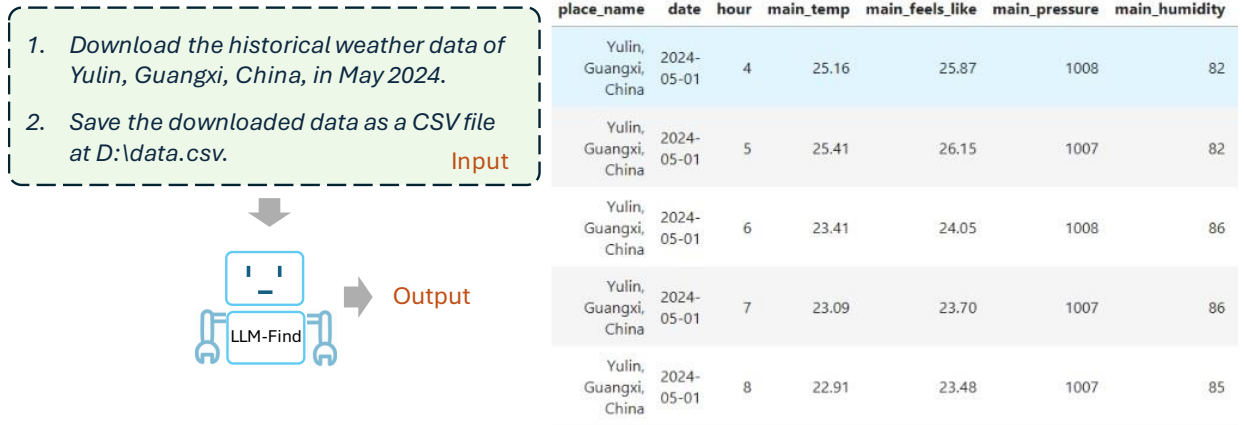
1. Download the historical weather data of Yulin, Guangxi, China, in May 2024.

2. Save the downloaded data as a CSV file at D:\data.csv.

Input

LLM-Find

Output

| place_name | date | hour | main_temp | main_feels_like | main_pressure | main_humidity |
|---|---|---|---|---|---|---|
| Yulin, Guangxi, China | 2024-05-01 | 4 | 25.16 | 25.87 | 1008 | 82 |
| Yulin, Guangxi, China | 2024-05-01 | 5 | 25.41 | 26.15 | 1007 | 82 |
| Yulin, Guangxi, China | 2024-05-01 | 6 | 23.41 | 24.05 | 1008 | 86 |
| Yulin, Guangxi, China | 2024-05-01 | 7 | 23.09 | 23.70 | 1007 | 86 |
| Yulin, Guangxi, China | 2024-05-01 | 8 | 22.91 | 23.48 | 1007 | 85 |